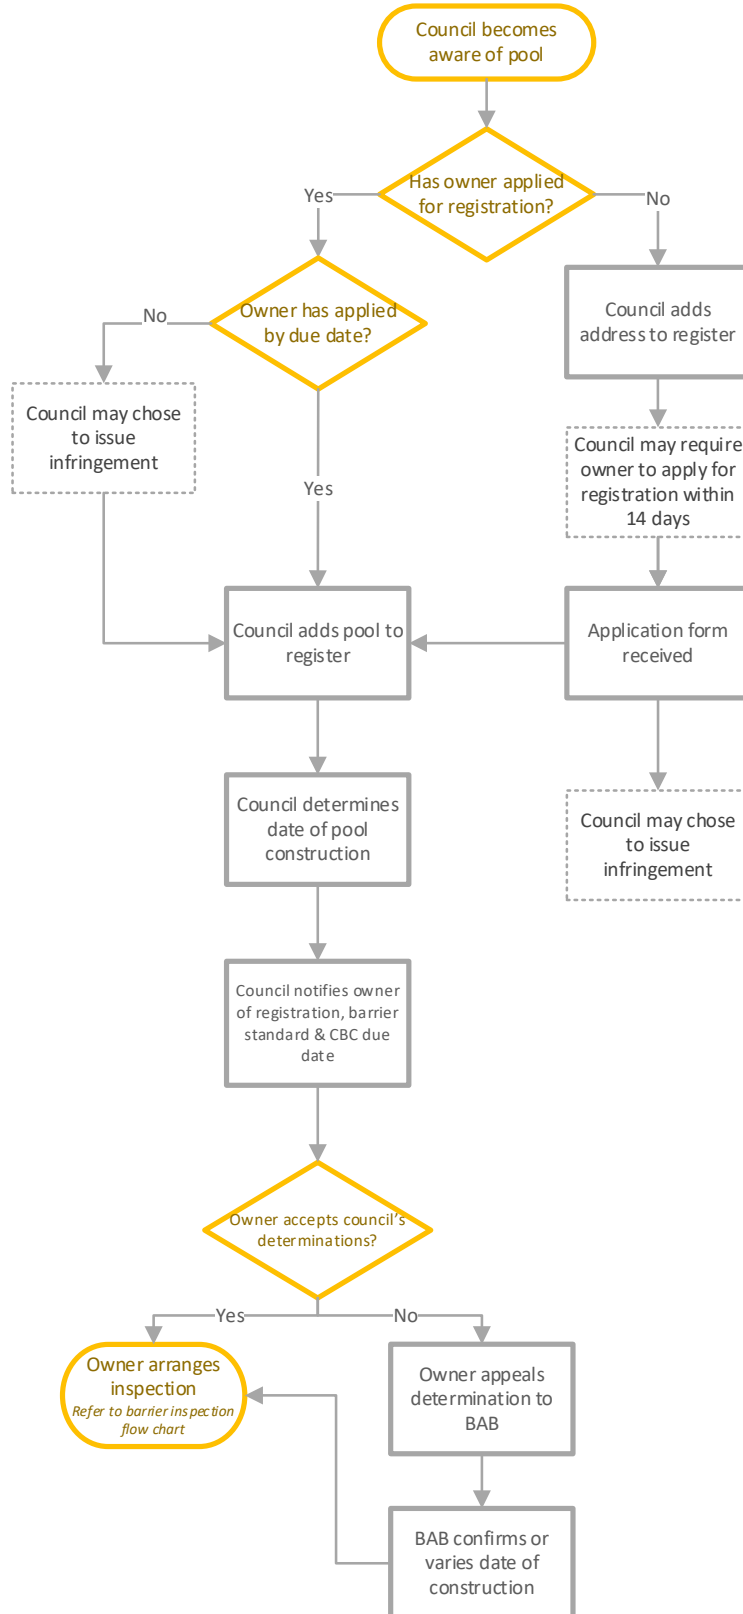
Council becomes aware of pool

Has owner applied for registration?

Yes

No

Owner has applied by due date?

No

Council adds address to register

Council may chose to issue infringement

Council may require owner to apply for registration within 14 days

Yes

Council adds pool to register

Application form received

Council determines date of pool construction

Council may chose to issue infringement

Council notifies owner of registration, barrier standard & CBC due date

Owner accepts council's determinations?

Yes

No

Owner arranges inspection
Refer to barrier inspection flow chart

Owner appeals determination to BAB

BAB confirms or varies date of construction